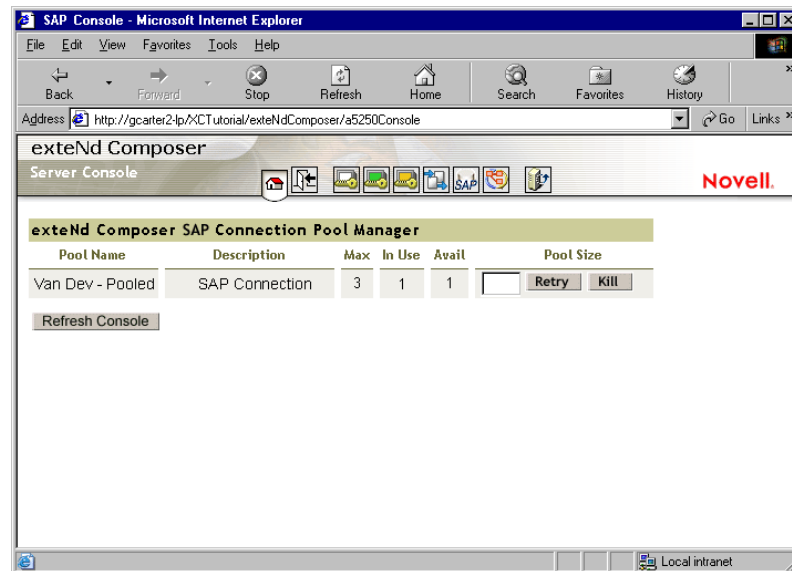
SAP Console - Microsoft Internet Explorer

File Edit View Favorites Tools Help

Back Forward Stop Refresh Home Search Favorites History

Address http://gcarter2-lp/XCTutorial/exteNdComposer/a5250Console Go Links

exteNd Composer
Server Console

SAP

Novell.

exteNd Composer SAP Connection Pool Manager

| Pool Name | Description | Max | In Use | Avail | Pool Size |
|---|---|---|---|---|---|
| Van Dev - Pooled | SAP Connection | 3 | 1 | 1 | Retry Kill |

Refresh Console

Local intranet